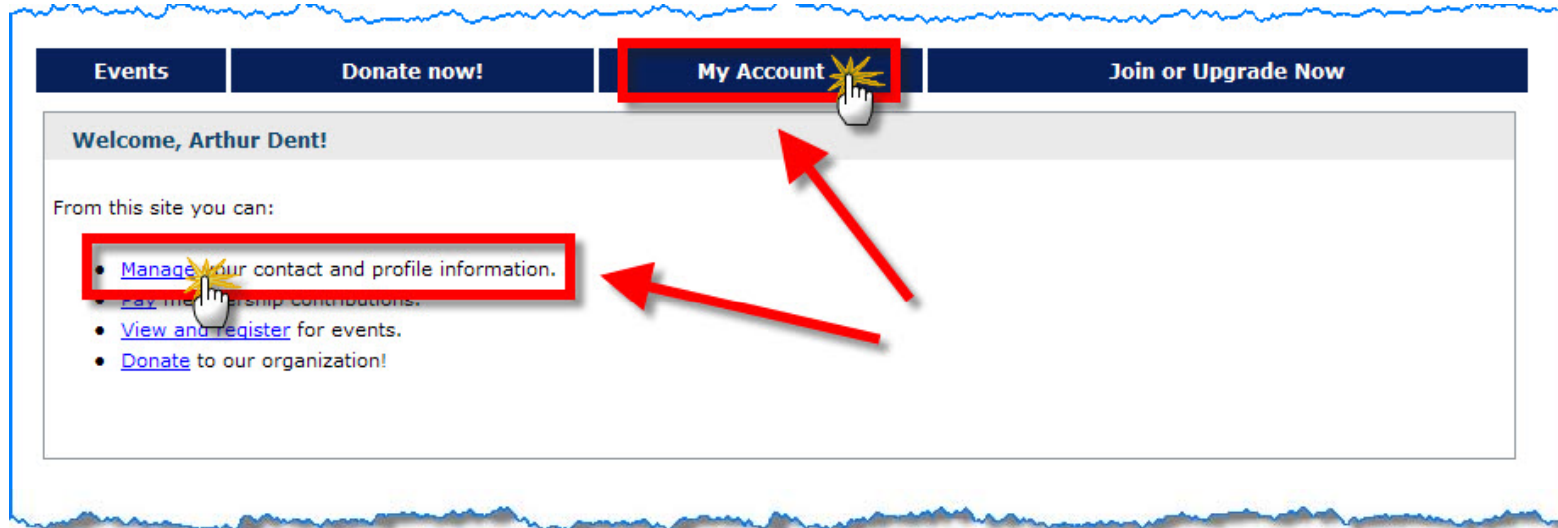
Events | Donate now! | My Account | Join or Upgrade Now

Welcome, Arthur Dent!

From this site you can:

- Manage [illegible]our contact and profile information.
- Pay me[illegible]ership contributions.
- View and register for events.
- Donate to our organization!